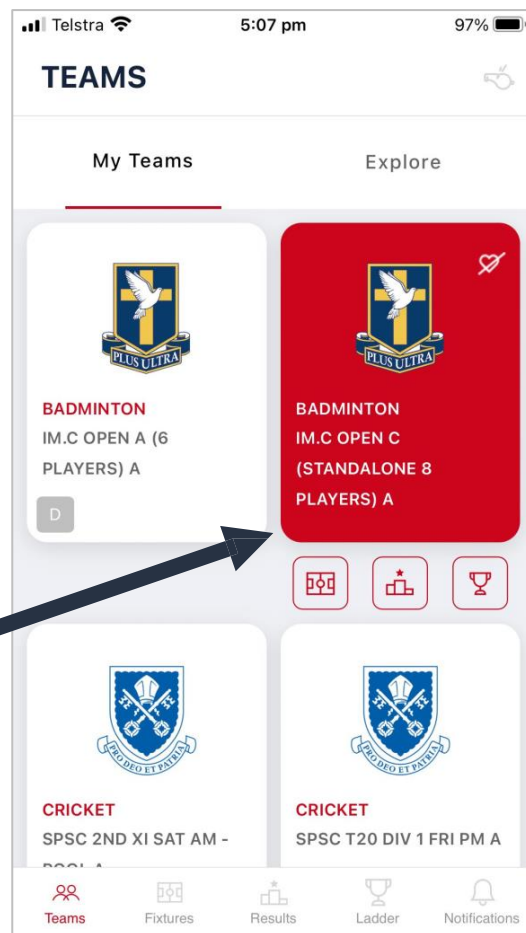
Telstra 5:07 pm 97%

TEAMS

My Teams

Explore

PLUS ULTRA

BADMINTON

IM.C OPEN A (6 PLAYERS) A

D

PLUS ULTRA

BADMINTON

IM.C OPEN C (STANDALONE 8 PLAYERS) A

PRO DEO ET PATRIA

CRICKET

SPSC 2ND XI SAT AM - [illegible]

PRO DEO ET PATRIA

CRICKET

SPSC T20 DIV 1 FRI PM A

Teams

Fixtures

Results

Ladder

Notifications